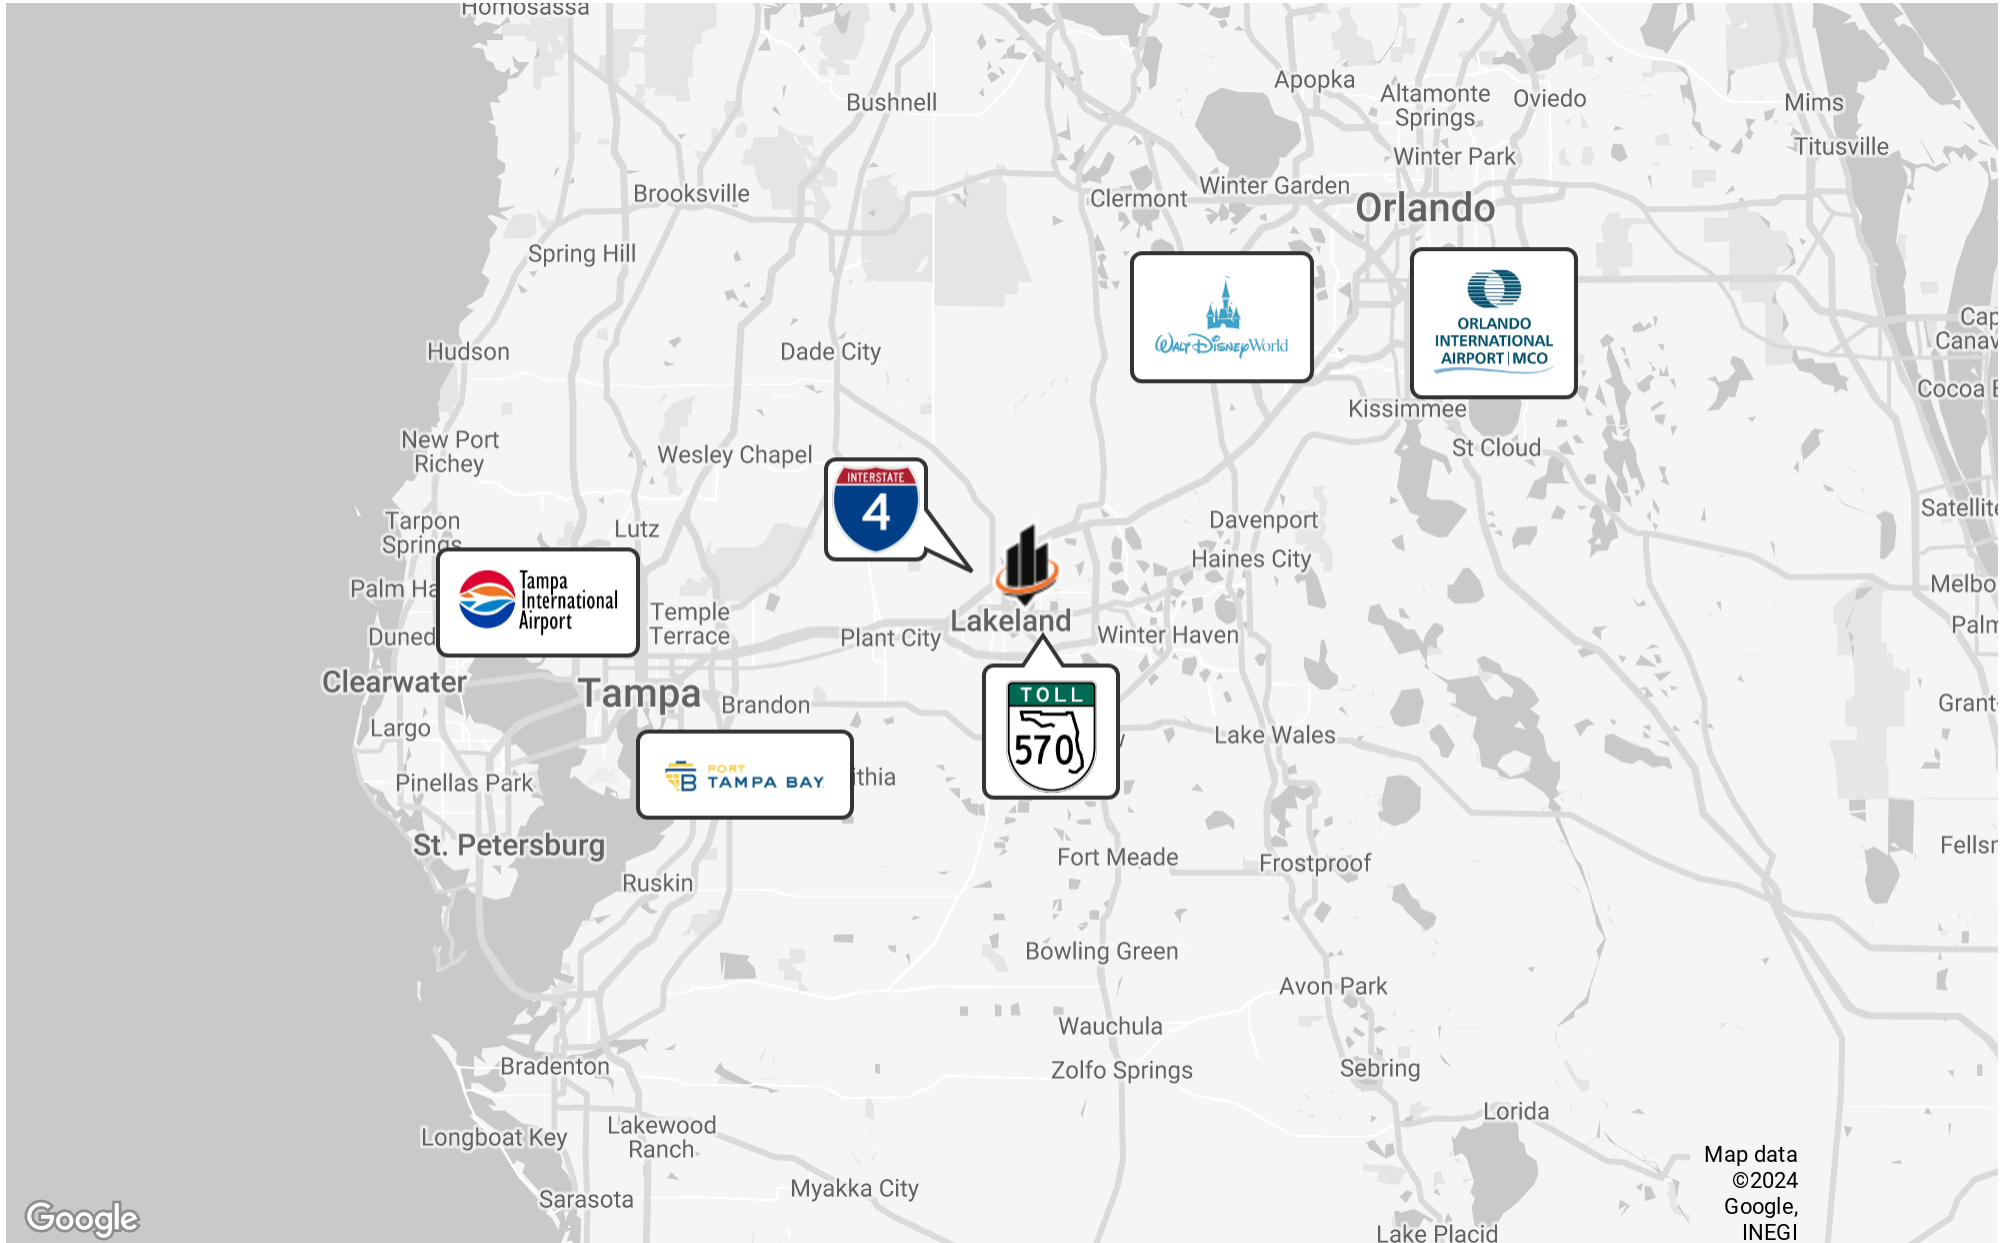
Homosassa

Bushnell

Apopka

Altamonte Springs

Oviedo

Mims

Titusville

Winter Park

Brooksville

Clermont

Winter Garden

Orlando

Spring Hill

Walt Disney World

ORLANDO INTERNATIONAL AIRPORT | MCO

Cap

Canav

Hudson

Dade City

Cocoa B

Kissimmee

New Port Richey

St Cloud

Wesley Chapel

INTERSTATE 4

Tarpon Springs

Lutz

Davenport

Satellite

Haines City

Melbo

Palm Ha

Tampa International Airport

Temple Terrace

Plant City

Lakeland

Winter Haven

Palm

Duned

Clearwater

Tampa

Brandon

TOLL 570

Grant

Largo

Lake Wales

PORT TAMPA BAY

thia

Pinellas Park

St. Petersburg

Fellsm

Fort Meade

Frostproof

Ruskin

Bowling Green

Avon Park

Wauchula

Zolfo Springs

Sebring

Bradenton

Lorida

Longboat Key

Lakewood Ranch

Map data ©2024 Google, INEGI

Sarasota

Myakka City

Lake Placid

Google